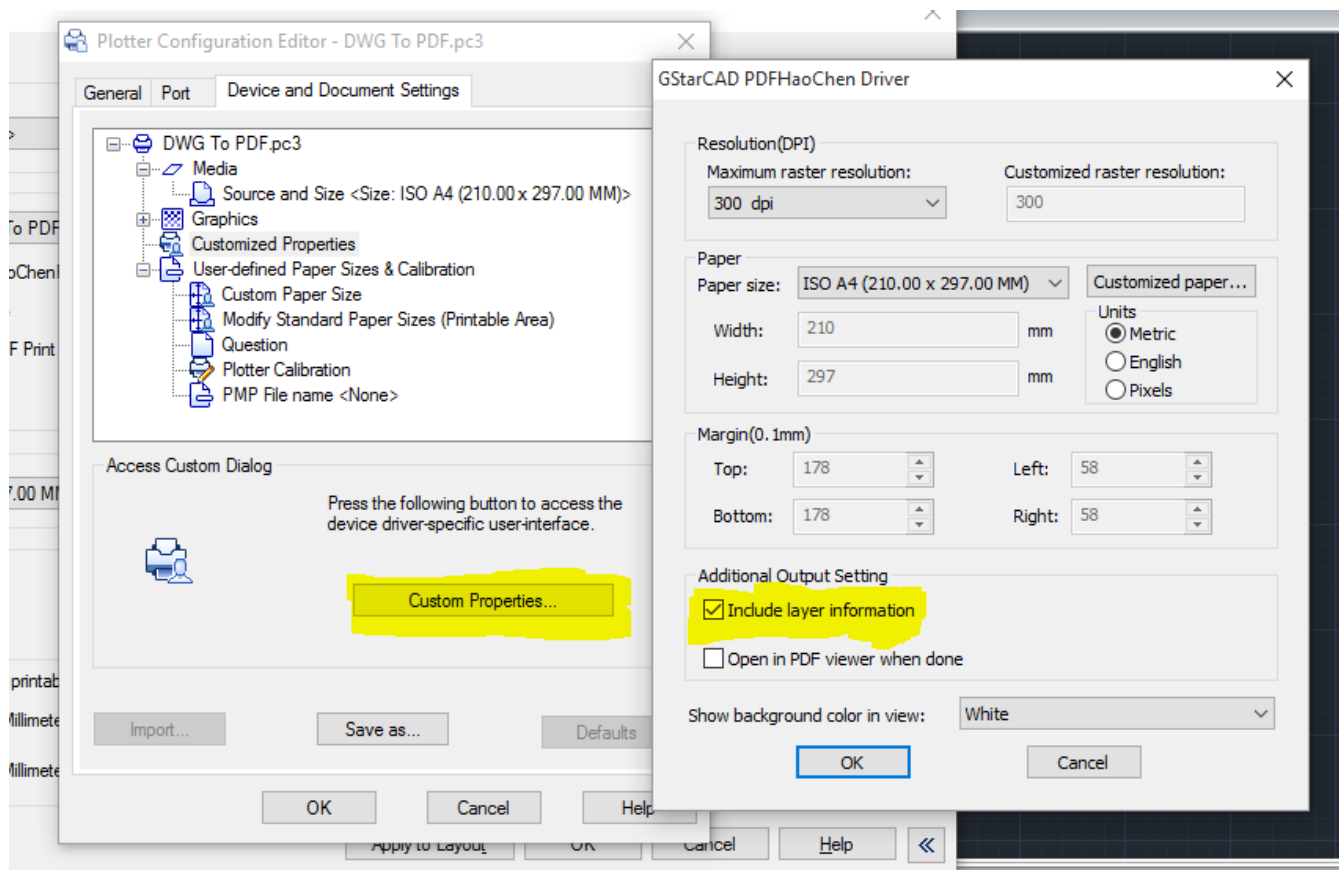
Plotter Configuration Editor - DWG To PDF.pc3

General | Port | Device and Document Settings

DWG To PDF.pc3
Media
Source and Size <Size: ISO A4 (210.00 x 297.00 MM)>
Graphics
Customized Properties
User-defined Paper Sizes & Calibration
Custom Paper Size
Modify Standard Paper Sizes (Printable Area)
Question
Plotter Calibration
PMP File name <None>

Access Custom Dialog

Press the following button to access the device driver-specific user-interface.

Custom Properties...

Import... | Save as... | Defaults

OK | Cancel | Help

To PDF
oChen
F Print
7.00 MM
printab
Millimete
Millimete

Apply to Layout | OK | Cancel | Help | «

GStarCAD PDFHaoChen Driver

Resolution(DPI)
Maximum raster resolution:
300 dpi
Customized raster resolution:
300

Paper
Paper size: ISO A4 (210.00 x 297.00 MM)
Customized paper...
Width: 210 mm
Height: 297 mm
Units
Metric
English
Pixels

Margin(0. 1mm)
Top: 178
Left: 58
Bottom: 178
Right: 58

Additional Output Setting
Include layer information
Open in PDF viewer when done

Show background color in view: White

OK | Cancel